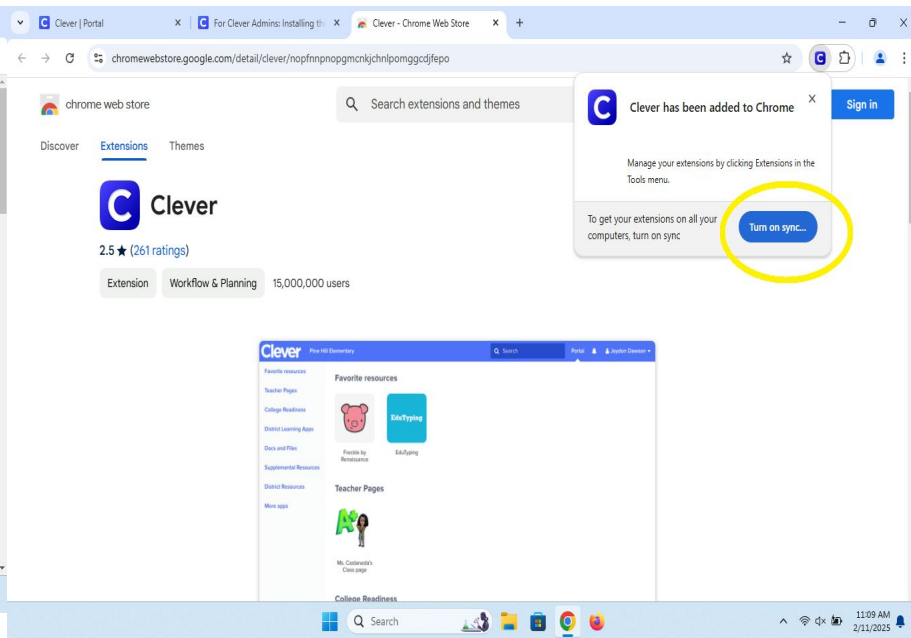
Clever | Portal
For Clever Admins: Installing th
Clever - Chrome Web Store

chromewebstore.google.com/detail/clever/nopfnnpnopgmcnkjchnlpomggcdjfepo

chrome web store

Search extensions and themes

Sign in

Discover Extensions Themes

Clever

2.5 ★ (261 ratings)

Extension Workflow & Planning 15,000,000 users

Clever has been added to Chrome

Manage your extensions by clicking Extensions in the Tools menu.

To get your extensions on all your computers, turn on sync

Turn on sync...

Clever Pine Hill Elementary Search Portal Jayden Dawson

Favorite resources
Teacher Pages
College Readiness
District Learning Apps
Docs and Files
Supplemental Resources
District Resources
More apps

Favorite resources

Freckle by Renaissance

EduTyping

Teacher Pages

Ms. Castaneda's Class page

College Readiness

Search

11:09 AM
2/11/2025